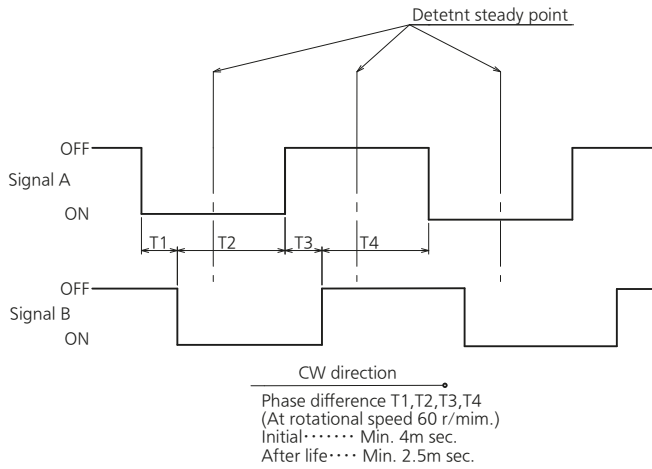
Detetnt steady point

OFF
Signal A
ON

T1 T2 T3 T4

OFF
Signal B
ON

CW direction

Phase difference T1,T2,T3,T4
(At rotational speed 60 r/mim.)
Initial······· Min. 4m sec.
After life···· Min. 2.5m sec.